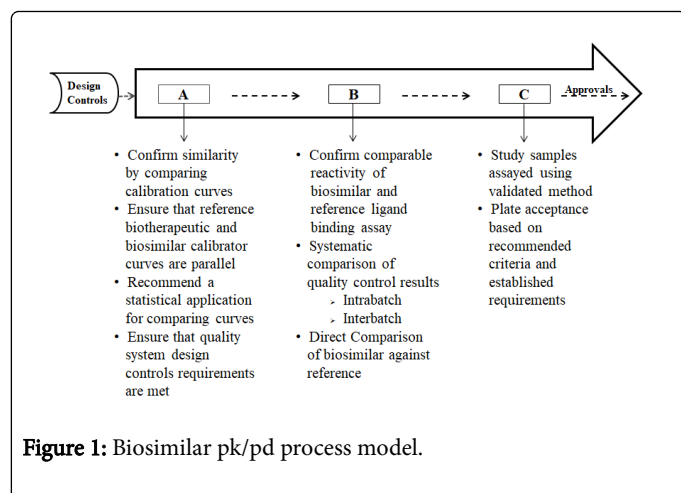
Design Controls

A

B

C

Approvals

• Confirm similarity by comparing calibration curves
• Ensure that reference biotherapeutic and biosimilar calibrator curves are parallel
• Recommend a statistical application for comparing curves
• Ensure that quality system design controls requirements are met

• Confirm comparable reactivity of biosimilar and reference ligand binding assay
• Systematic comparison of quality control results
› Intrabatch
› Interbatch
• Direct Comparison of biosimilar against reference

• Study samples assayed using validated method
• Plate acceptance based on recommended criteria and established requirements

Figure 1: Biosimilar pk/pd process model.